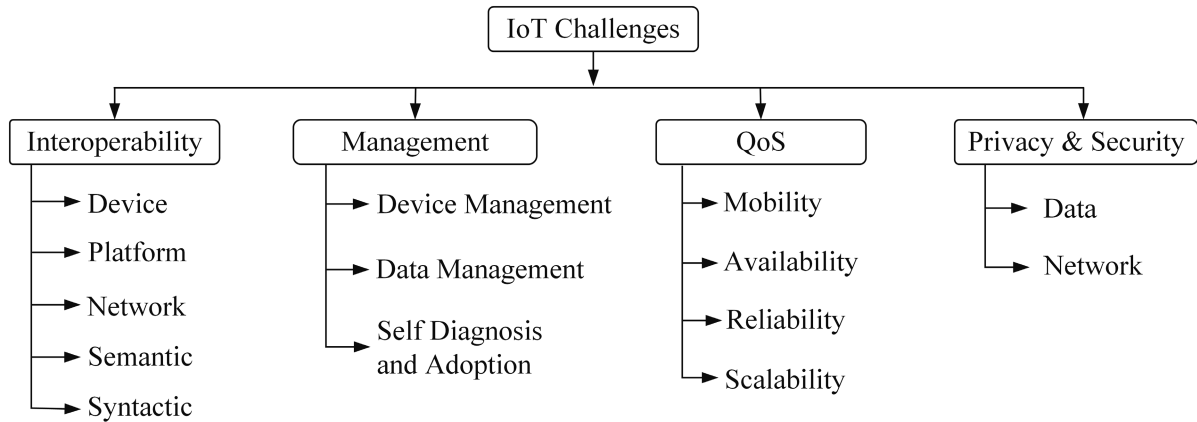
IoT Challenges

Interoperability
Device
Platform
Network
Semantic
Syntactic

Management
Device Management
Data Management
Self Diagnosis and Adoption

QoS
Mobility
Availability
Reliability
Scalability

Privacy & Security
Data
Network